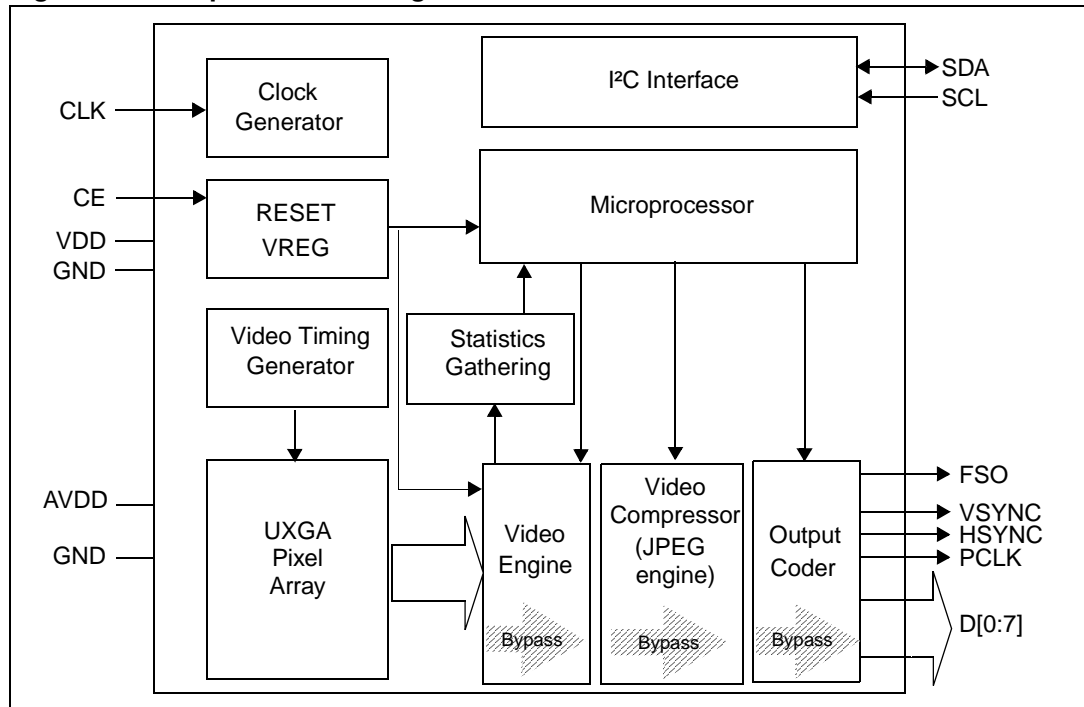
I²C Interface
SDA
SCL
CLK
Clock Generator
CE
RESET VREG
Microprocessor
VDD
GND
Video Timing Generator
Statistics Gathering
AVDD
GND
UXGA Pixel Array
Video Engine
Bypass
Video Compressor (JPEG engine)
Bypass
Output Coder
Bypass
FSO
VSYNC
HSYNC
PCLK
D[0:7]